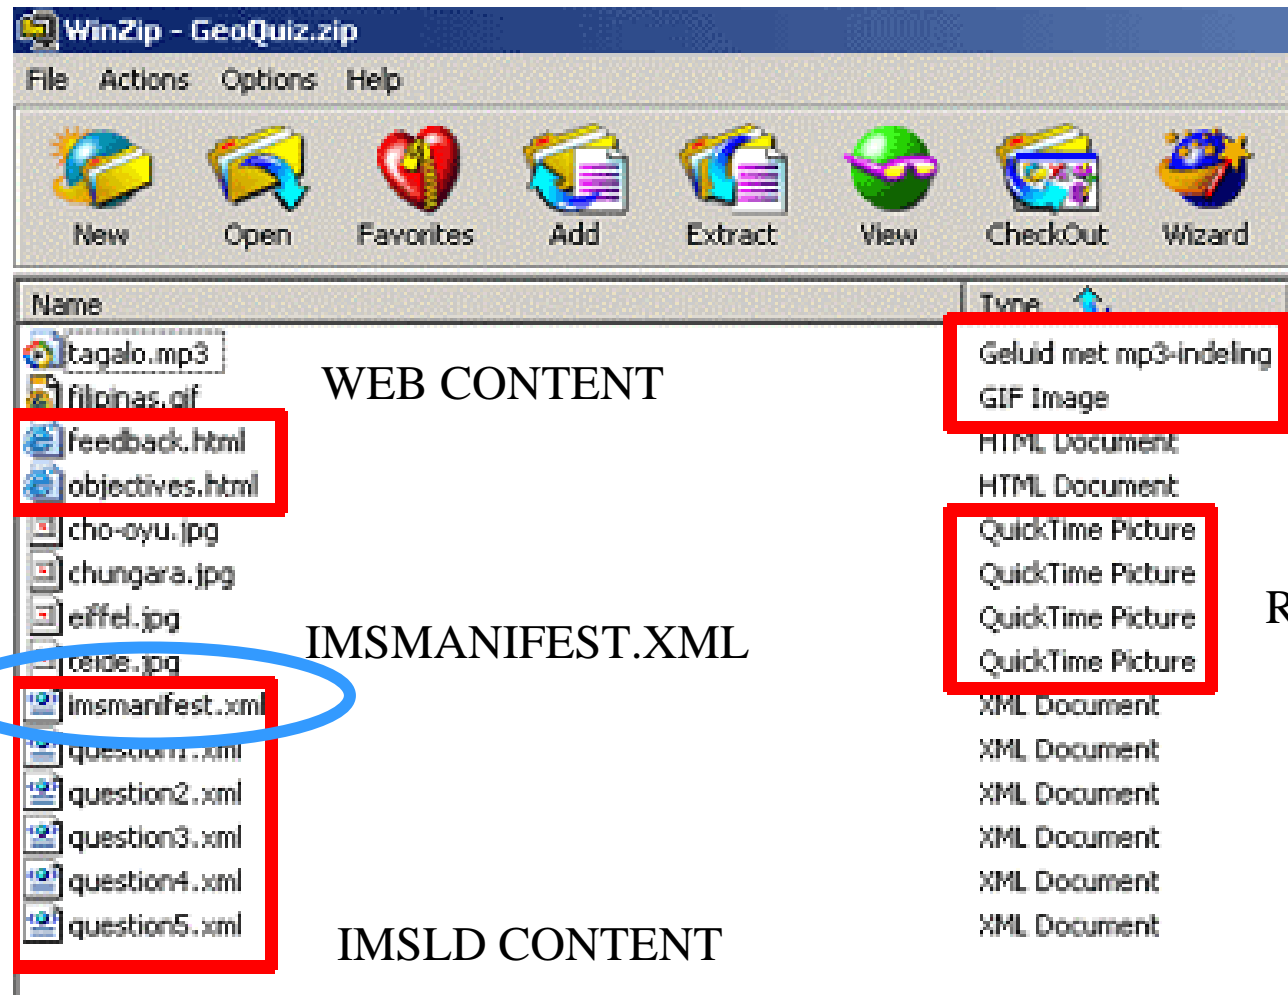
WinZip - GeoQuiz.zip

File Actions Options Help

New Open Favorites Add Extract View CheckOut Wizard

| Name | Type |
|---|---|
| tagalo.mp3 | Geluid met mp3-indeling |
| filipinas.gif | GIF Image |
| feedback.html | HTML Document |
| objectives.html | HTML Document |
| cho-oyu.jpg | QuickTime Picture |
| chungara.jpg | QuickTime Picture |
| eiffel.jpg | QuickTime Picture |
| teide.jpg | QuickTime Picture |
| imsmanifest.xml | XML Document |
| question1.xml | XML Document |
| question2.xml | XML Document |
| question3.xml | XML Document |
| question4.xml | XML Document |
| question5.xml | XML Document |

WEB CONTENT

IMSMANIFEST.XML

IMSLD CONTENT

R